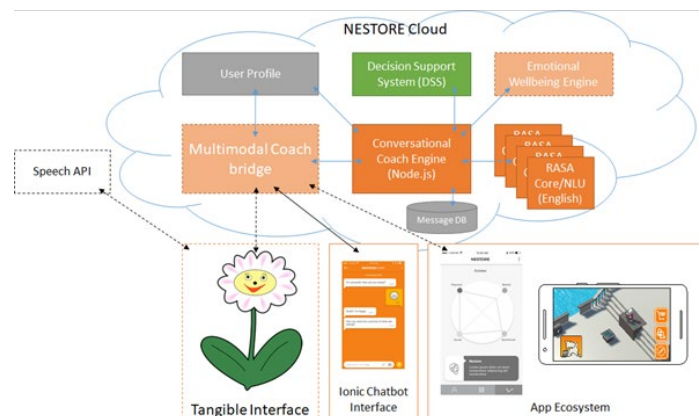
NESTORE Cloud

User Profile

Decision Support System (DSS)

Emotional Wellbeing Engine

Speech API

Multimodal Coach bridge

Conversational Coach Engine (Node.js)

RASA

RASA

RASA

RASA Core/NLU (English)

Message DB

Tangible Interface

Ionic Chatbot Interface

App Ecosystem

NESTORE